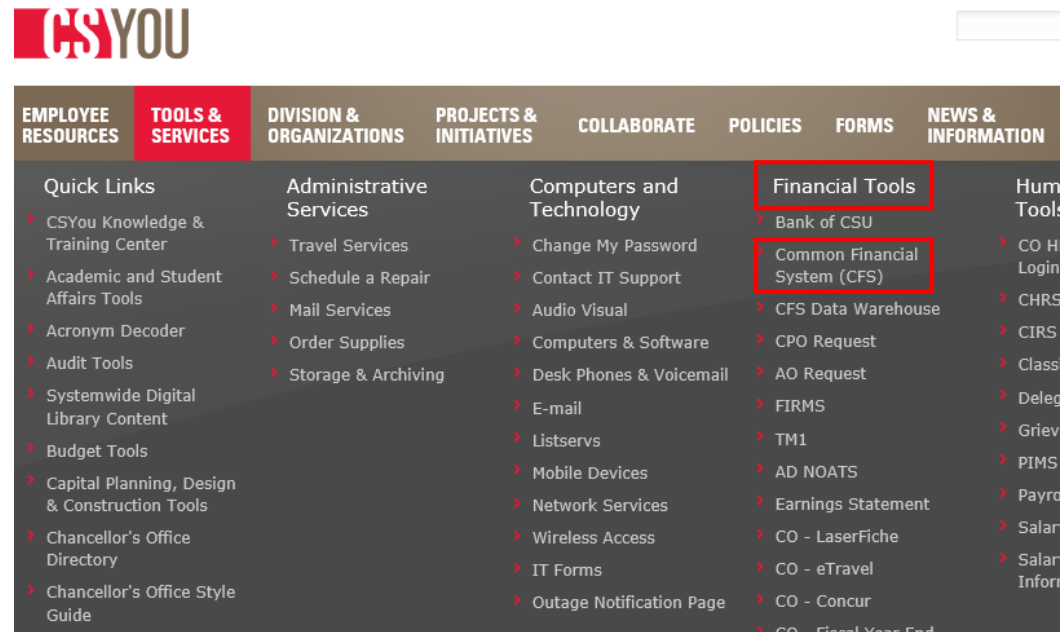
CSYOU

EMPLOYEE RESOURCES | TOOLS & SERVICES | DIVISION & ORGANIZATIONS | PROJECTS & INITIATIVES | COLLABORATE | POLICIES | FORMS | NEWS & INFORMATION

Quick Links
CSYou Knowledge & Training Center
Academic and Student Affairs Tools
Acronym Decoder
Audit Tools
Systemwide Digital Library Content
Budget Tools
Capital Planning, Design & Construction Tools
Chancellor's Office Directory
Chancellor's Office Style Guide

Administrative Services
Travel Services
Schedule a Repair
Mail Services
Order Supplies
Storage & Archiving

Computers and Technology
Change My Password
Contact IT Support
Audio Visual
Computers & Software
Desk Phones & Voicemail
E-mail
Listservs
Mobile Devices
Network Services
Wireless Access
IT Forms
Outage Notification Page

Financial Tools
Bank of CSU
Common Financial System (CFS)
CFS Data Warehouse
CPO Request
AO Request
FIRMS
TM1
AD NOATS
Earnings Statement
CO - LaserFiche
CO - eTravel
CO - Concur
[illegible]

Hum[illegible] Tools
CO H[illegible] Login
CHRS
CIRS
Class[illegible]
Deleg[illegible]
Griev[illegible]
PIMS
Payro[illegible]
Salar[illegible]
Salar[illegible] Inform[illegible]